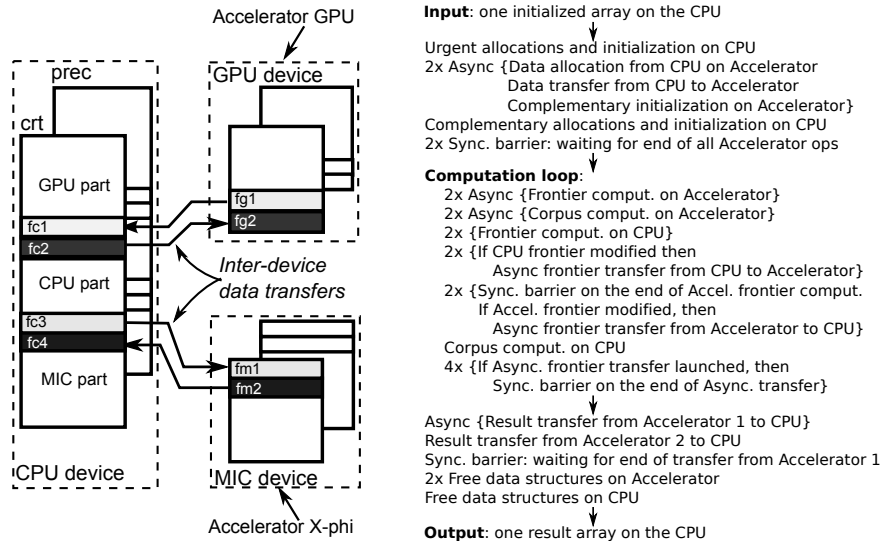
Accelerator GPU

prec

crt

GPU device

GPU part

fg1

fg2

fc1

fc2

CPU part

Inter-device data transfers

fc3

fc4

MIC part

fm1

fm2

CPU device

MIC device

Accelerator X-phi

**Input**: one initialized array on the CPU

Urgent allocations and initialization on CPU
2x Async {Data allocation from CPU on Accelerator
Data transfer from CPU to Accelerator
Complementary initialization on Accelerator}
Complementary allocations and initialization on CPU
2x Sync. barrier: waiting for end of all Accelerator ops

**Computation loop**:
2x Async {Frontier comput. on Accelerator}
2x Async {Corpus comput. on Accelerator}
2x {Frontier comput. on CPU}
2x {If CPU frontier modified then
Async frontier transfer from CPU to Accelerator}
2x {Sync. barrier on the end of Accel. frontier comput.
If Accel. frontier modified, then
Async frontier transfer from Accelerator to CPU}
Corpus comput. on CPU
4x {If Async. frontier transfer launched, then
Sync. barrier on the end of Async. transfer}

Async {Result transfer from Accelerator 1 to CPU}
Result transfer from Accelerator 2 to CPU
Sync. barrier: waiting for end of transfer from Accelerator 1
2x Free data structures on Accelerator
Free data structures on CPU

**Output**: one result array on the CPU